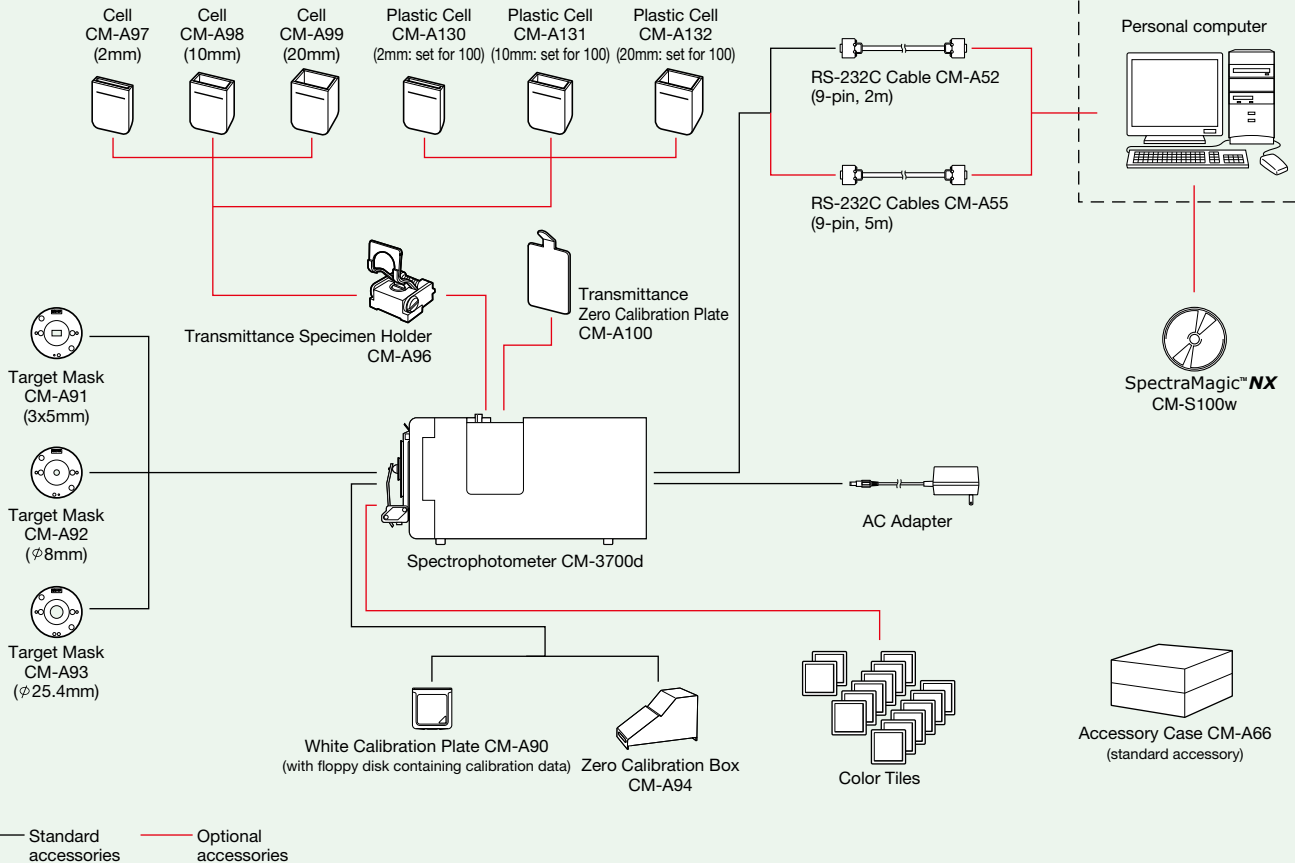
Cell
CM-A97
(2mm)

Cell
CM-A98
(10mm)

Cell
CM-A99
(20mm)

Plastic Cell
CM-A130
(2mm: set for 100)

Plastic Cell
CM-A131
(10mm: set for 100)

Plastic Cell
CM-A132
(20mm: set for 100)

RS-232C Cable CM-A52
(9-pin, 2m)

RS-232C Cables CM-A55
(9-pin, 5m)

Personal computer

SpectraMagic™ NX
CM-S100w

Transmittance Specimen Holder
CM-A96

Transmittance
Zero Calibration Plate
CM-A100

Target Mask
CM-A91
(3x5mm)

Target Mask
CM-A92
($\phi$8mm)

Target Mask
CM-A93
($\phi$25.4mm)

Spectrophotometer CM-3700d

AC Adapter

White Calibration Plate CM-A90
(with floppy disk containing calibration data)

Zero Calibration Box
CM-A94

Color Tiles

Accessory Case CM-A66
(standard accessory)

Standard accessories

Optional accessories